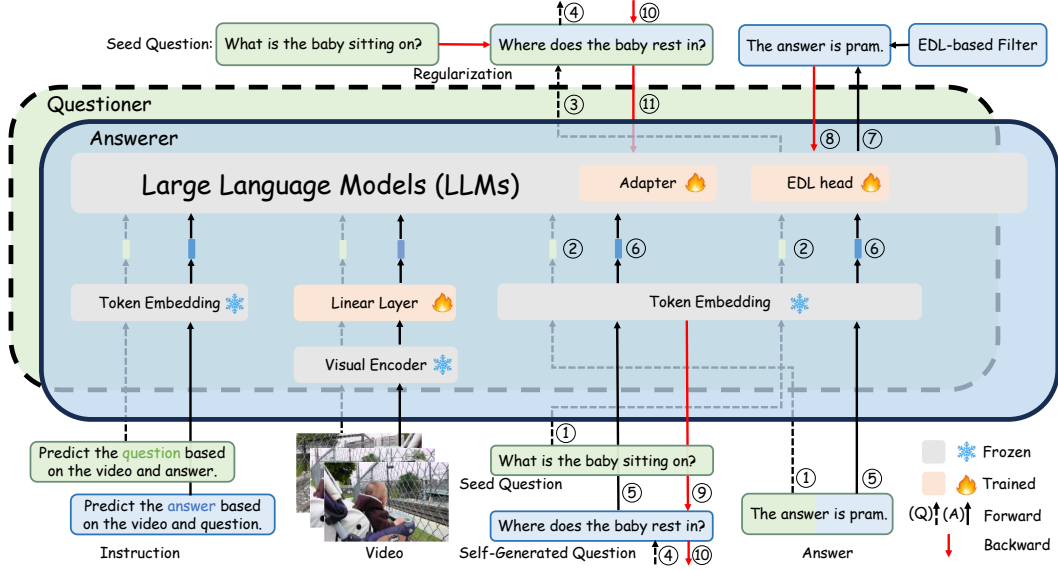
④ ⑩

Seed Question: What is the baby sitting on?

Where does the baby rest in?

Regularization

The answer is pram.

EDL-based Filter

Questioner

③ ⑪

Answerer

⑧ ⑦

Large Language Models (LLMs)

Adapter

EDL head

② ⑥ ② ⑥

Token Embedding

Linear Layer

Token Embedding

Visual Encoder

Predict the question based on the video and answer.

Predict the answer based on the video and question.

Instruction

Video

①

What is the baby sitting on?

Seed Question

⑤ ⑨

Where does the baby rest in?

Self-Generated Question

④ ⑩

① ⑤

The answer is pram.

Answer

Frozen

Trained

(Q) (A) Forward

Backward